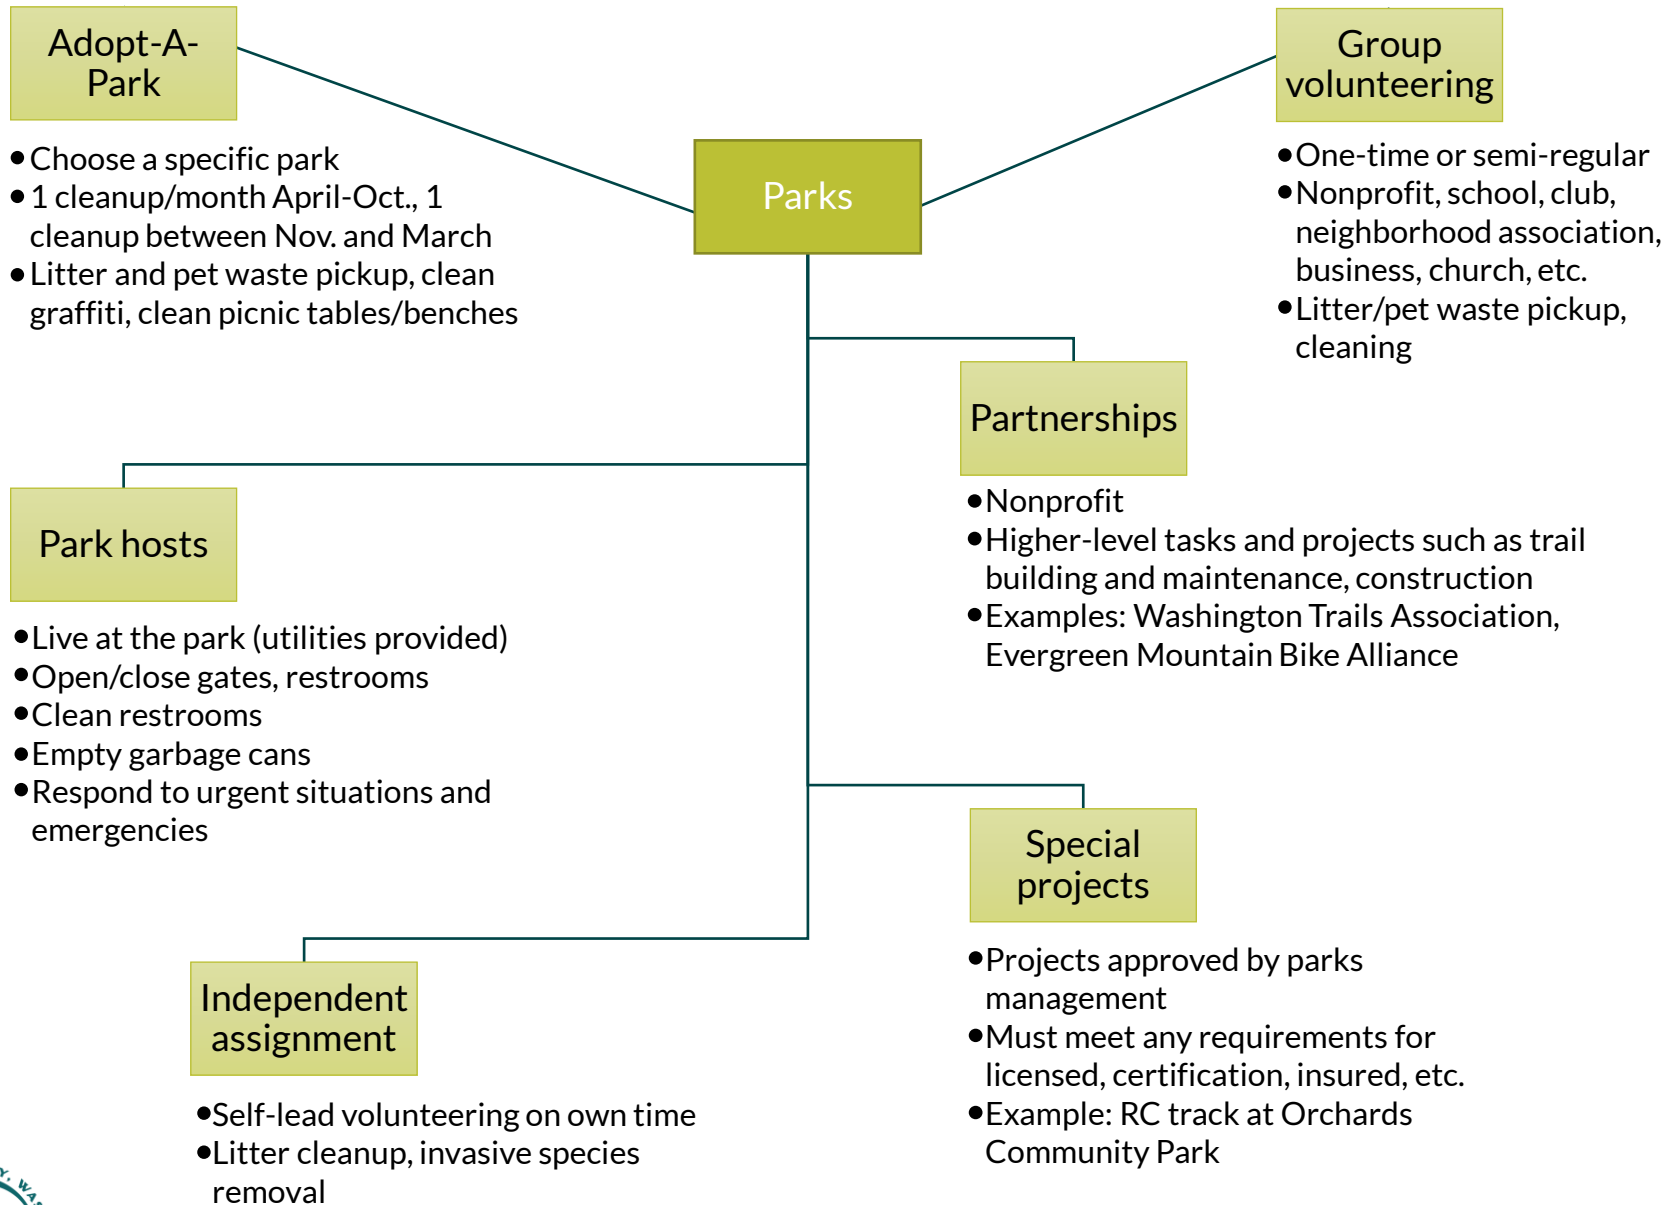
Adopt-A-Park

- Choose a specific park
- 1 cleanup/month April-Oct., 1 cleanup between Nov. and March
- Litter and pet waste pickup, clean graffiti, clean picnic tables/benches

Parks

Group volunteering

- One-time or semi-regular
- Nonprofit, school, club, neighborhood association, business, church, etc.
- Litter/pet waste pickup, cleaning

Partnerships

- Nonprofit
- Higher-level tasks and projects such as trail building and maintenance, construction
- Examples: Washington Trails Association, Evergreen Mountain Bike Alliance

Park hosts

- Live at the park (utilities provided)
- Open/close gates, restrooms
- Clean restrooms
- Empty garbage cans
- Respond to urgent situations and emergencies

Special projects

- Projects approved by parks management
- Must meet any requirements for licensed, certification, insured, etc.
- Example: RC track at Orchards Community Park

Independent assignment

- Self-lead volunteering on own time
- Litter cleanup, invasive species removal